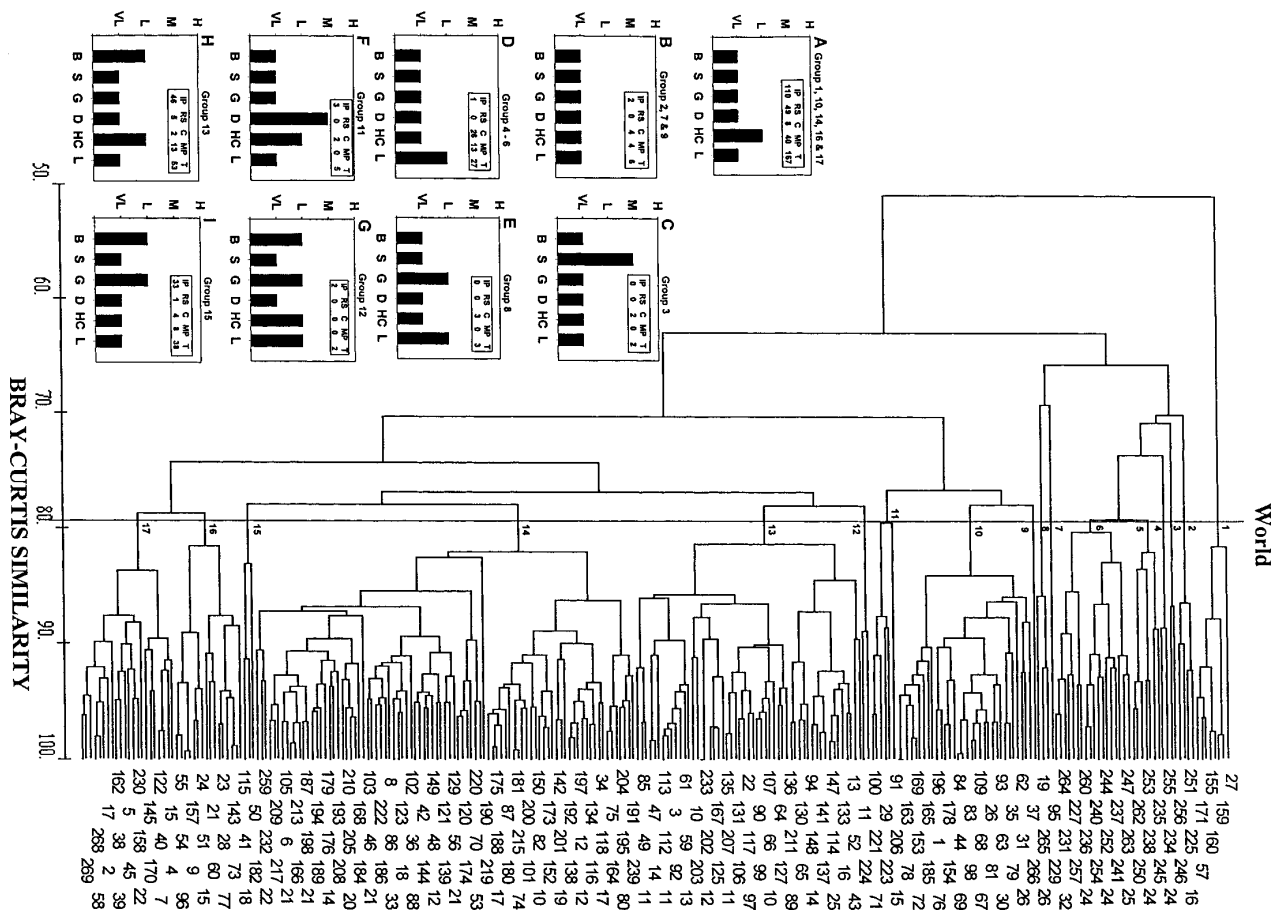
World

BRAY-CURTIS SIMILARITY

50. 60. 70. 80. 90. 100.

1 2 3 4 5 6 7 8 9 10 11 12 13 14 15 16 17

A Group 1, 10, 14, 16 & 17
| IP | RS | C | MP | T |
|---|---|---|---|---|
| 119 | 49 | 8 | 40 | 157 |

H M L VL
B S G D HC L

B Group 2, 7 & 9
| IP | RS | C | MP | T |
|---|---|---|---|---|
| 2 | 0 | 4 | 4 | 6 |

H M L VL
B S G D HC L

C Group 3
| IP | RS | C | MP | T |
|---|---|---|---|---|
| 0 | 0 | 2 | 0 | 2 |

H M L VL
B S G D HC L

D Group 4 - 6
| IP | RS | C | MP | T |
|---|---|---|---|---|
| 1 | 0 | 26 | 13 | 27 |

H M L VL
B S G D HC L

E Group 8
| IP | RS | C | MP | T |
|---|---|---|---|---|
| 0 | 0 | 3 | 0 | 3 |

H M L VL
B S G D HC L

F Group 11
| IP | RS | C | MP | T |
|---|---|---|---|---|
| 3 | 0 | 2 | 0 | 5 |

H M L VL
B S G D HC L

G Group 12
| IP | RS | C | MP | T |
|---|---|---|---|---|
| 2 | 0 | 0 | 0 | 2 |

H M L VL
B S G D HC L

H Group 13
| IP | RS | C | MP | T |
|---|---|---|---|---|
| 46 | 8 | 2 | 13 | 63 |

H M L VL
B S G D HC L

I Group 15
| IP | RS | C | MP | T |
|---|---|---|---|---|
| 33 | 1 | 4 | 8 | 39 |

H M L VL
B S G D HC L

27 159 155 160 171 16 251 57 225 16 256 246 24 255 234 24 253 245 24 235 238 24 247 250 24 262 263 25 237 241 24 244 254 24 252 24 240 236 24 260 227 231 264 257 32 95 229 19 265 26 37 266 26 62 31 30 35 79 26 93 63 26 30 81 67 109 68 83 84 44 98 69 178 154 76 196 1 185 72 165 78 15 169 153 206 223 29 91 100 221 71 11 224 43 13 52 16 25 133 114 141 14 65 94 148 130 211 89 136 127 64 107 66 97 90 99 117 11 22 106 131 125 135 207 11 167 202 12 233 203 13 10 59 13 61 92 3 11 113 112 14 47 49 11 85 191 239 204 195 80 75 118 17 164 34 134 116 12 197 201 12 19 142 138 152 173 192 10 150 82 101 181 200 74 87 215 180 175 188 17 190 219 53 220 70 174 120 56 21 129 121 139 149 42 48 12 102 123 144 8 36 18 103 222 86 33 210 46 186 168 205 184 21 193 208 20 176 189 14 179 198 21 194 187 166 213 6 21 105 217 209 232 22 259 50 182 115 41 18 143 73 23 28 77 21 51 24 60 15 55 157 9 40 15 54 96 122 158 4 145 170 22 230 5 38 45 2 39 162 17 268 269 58